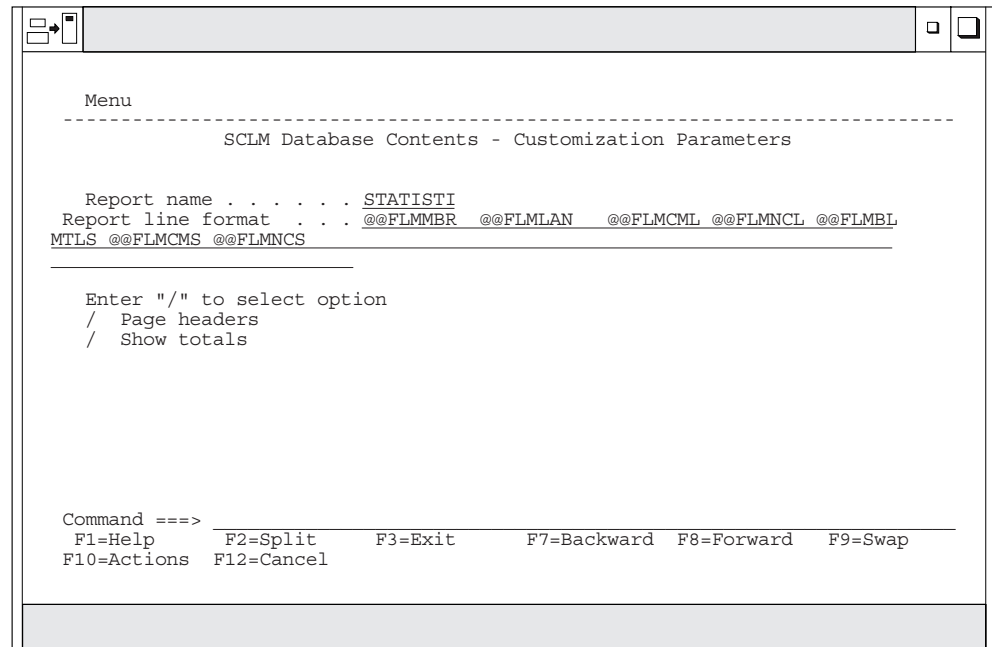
Menu
------------------------------------------------------------------------------
SCLM Database Contents - Customization Parameters

Report name . . . . . . STATISTI
Report line format . . . @@FLMMBR @@FLMLAN @@FLMCML @@FLMNCL @@FLMBL MTLS @@FLMCMS @@FLMNCS

Enter "/" to select option
/ Page headers
/ Show totals

Command ===>
F1=Help F2=Split F3=Exit F7=Backward F8=Forward F9=Swap
F10=Actions F12=Cancel